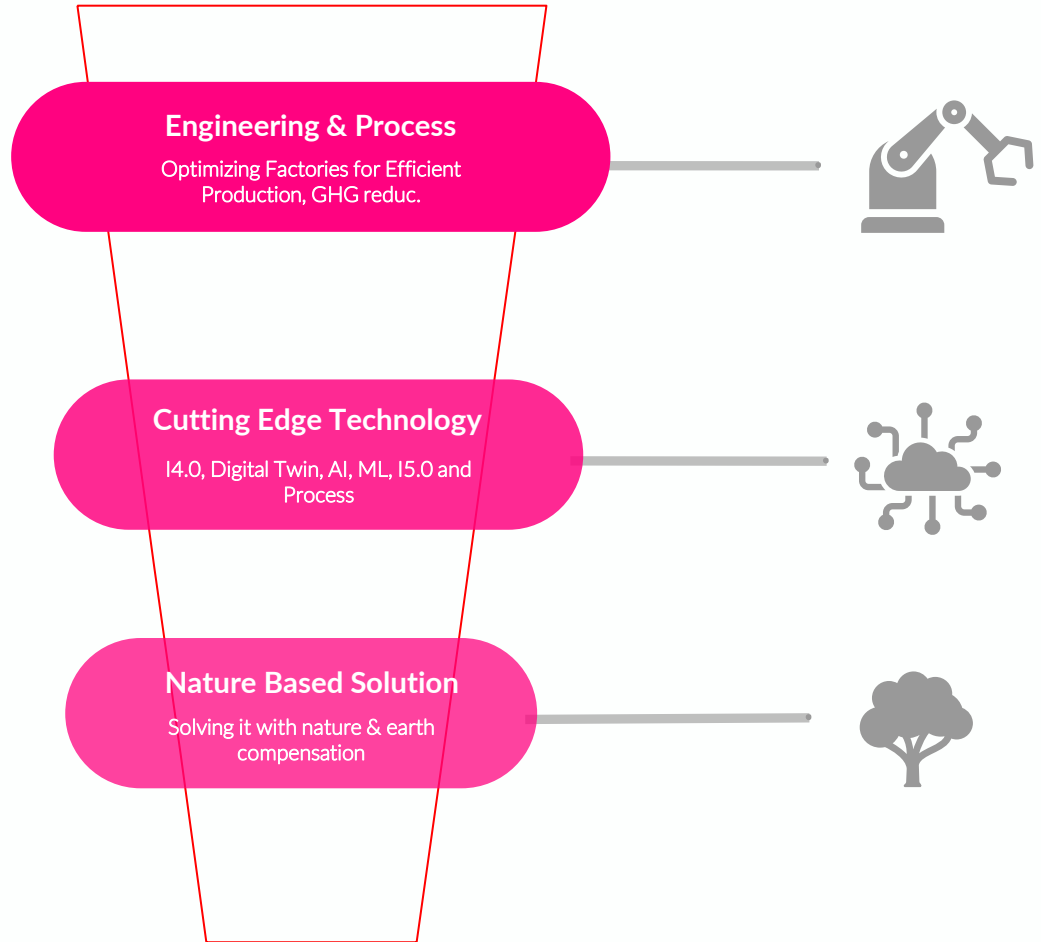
Engineering & Process

Optimizing Factories for Efficient Production, GHG reduc.

Cutting Edge Technology

I4.0, Digital Twin, AI, ML, I5.0 and Process

Nature Based Solution

Solving it with nature & earth compensation